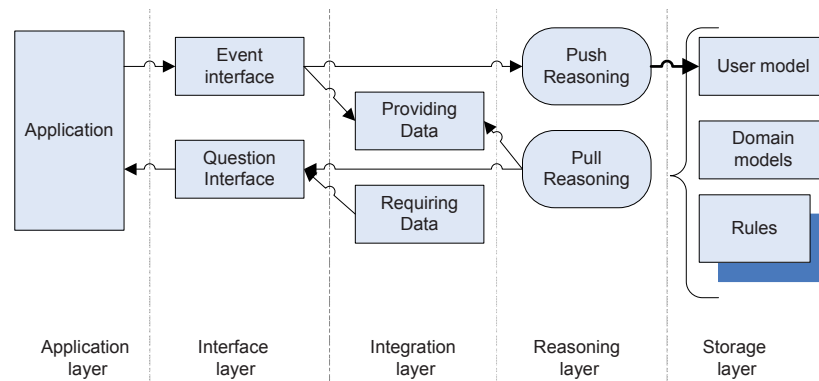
Application

Event interface

Question Interface

Providing Data

Requiring Data

Push Reasoning

Pull Reasoning

User model

Domain models

Rules

Application layer

Interface layer

Integration layer

Reasoning layer

Storage layer